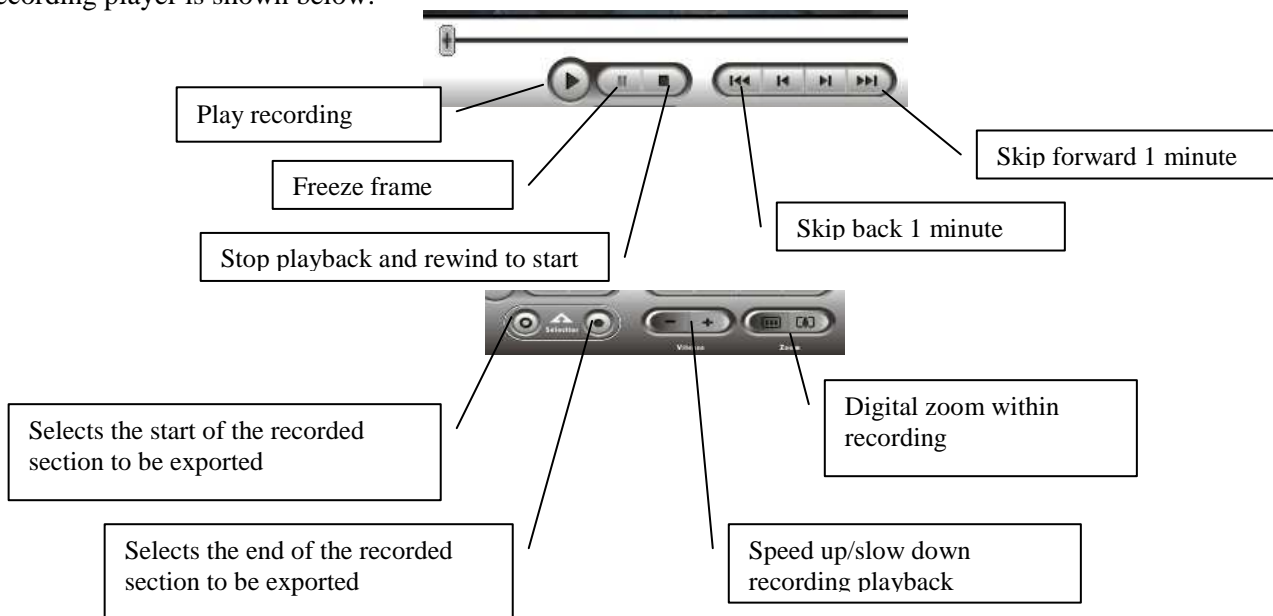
recording player is shown below:

Play recording

Freeze frame

Stop playback and rewind to start

Skip back 1 minute

Skip forward 1 minute

Selection

Volume

Zoom

Selects the start of the recorded section to be exported

Selects the end of the recorded section to be exported

Speed up/slow down recording playback

Digital zoom within recording